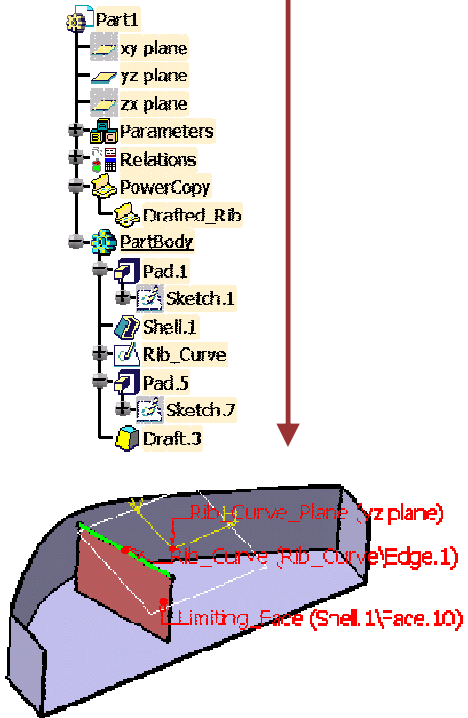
Part1
xy plane
yz plane
zx plane
Parameters
Relations
PowerCopy
Drafted_Rib
PartBody
Pad.1
Sketch.1
Shell.1
Rib_Curve
Pad.5
Sketch.7
Draft.3

Rib_Curve_Plane (yz plane)
Rib_Curve (Rib_Curve\Edge.1)
Limiting_Face (Shell.1\Face.10)